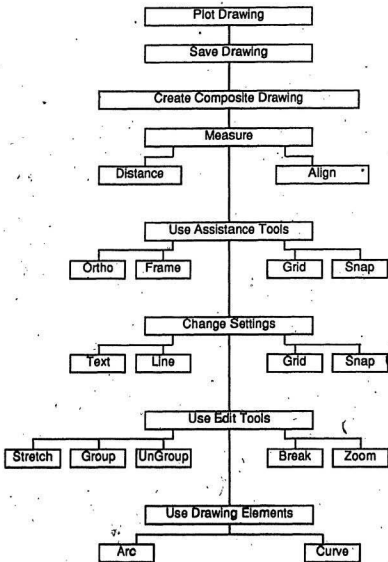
Plot Drawing

Save Drawing

Create Composite Drawing

Measure

Distance

Align

Use Assistance Tools

Ortho

Frame

Grid

Snap

Change Settings

Text

Line

Grid

Snap

Use Edit Tools

Stretch

Group

UnGroup

Break

Zoom

Use Drawing Elements

Arc

Curve